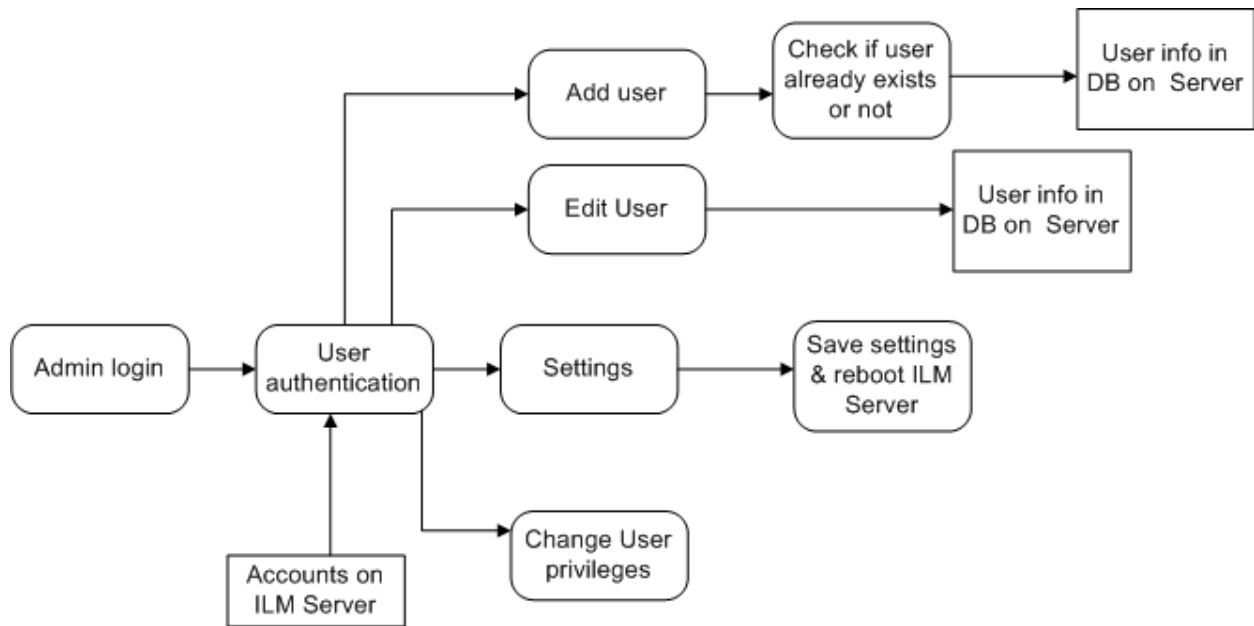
Add user

Check if user already exists or not

User info in DB on Server

Edit User

User info in DB on Server

Admin login

User authentication

Settings

Save settings & reboot ILM Server

Change User privileges

Accounts on ILM Server